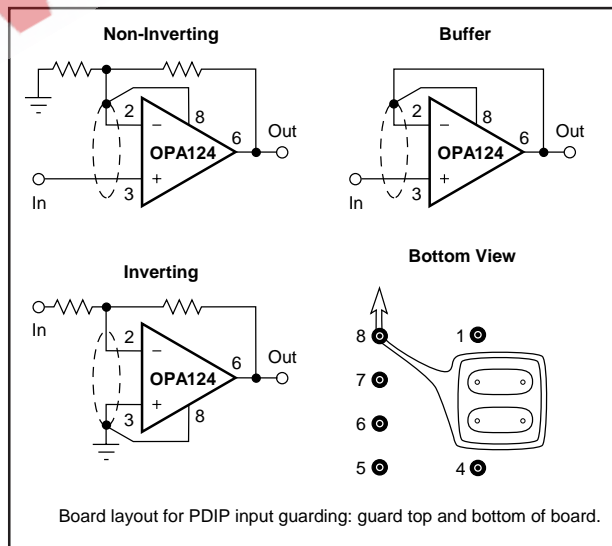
Non-Inverting

2
–
8
6
Out
OPA124
+
3
In

Buffer

2
–
8
6
Out
OPA124
+
3
In

Inverting

In
2
–
6
Out
OPA124
+
3
8

Bottom View

8
1
7
6
5
4

Board layout for PDIP input guarding: guard top and bottom of board.